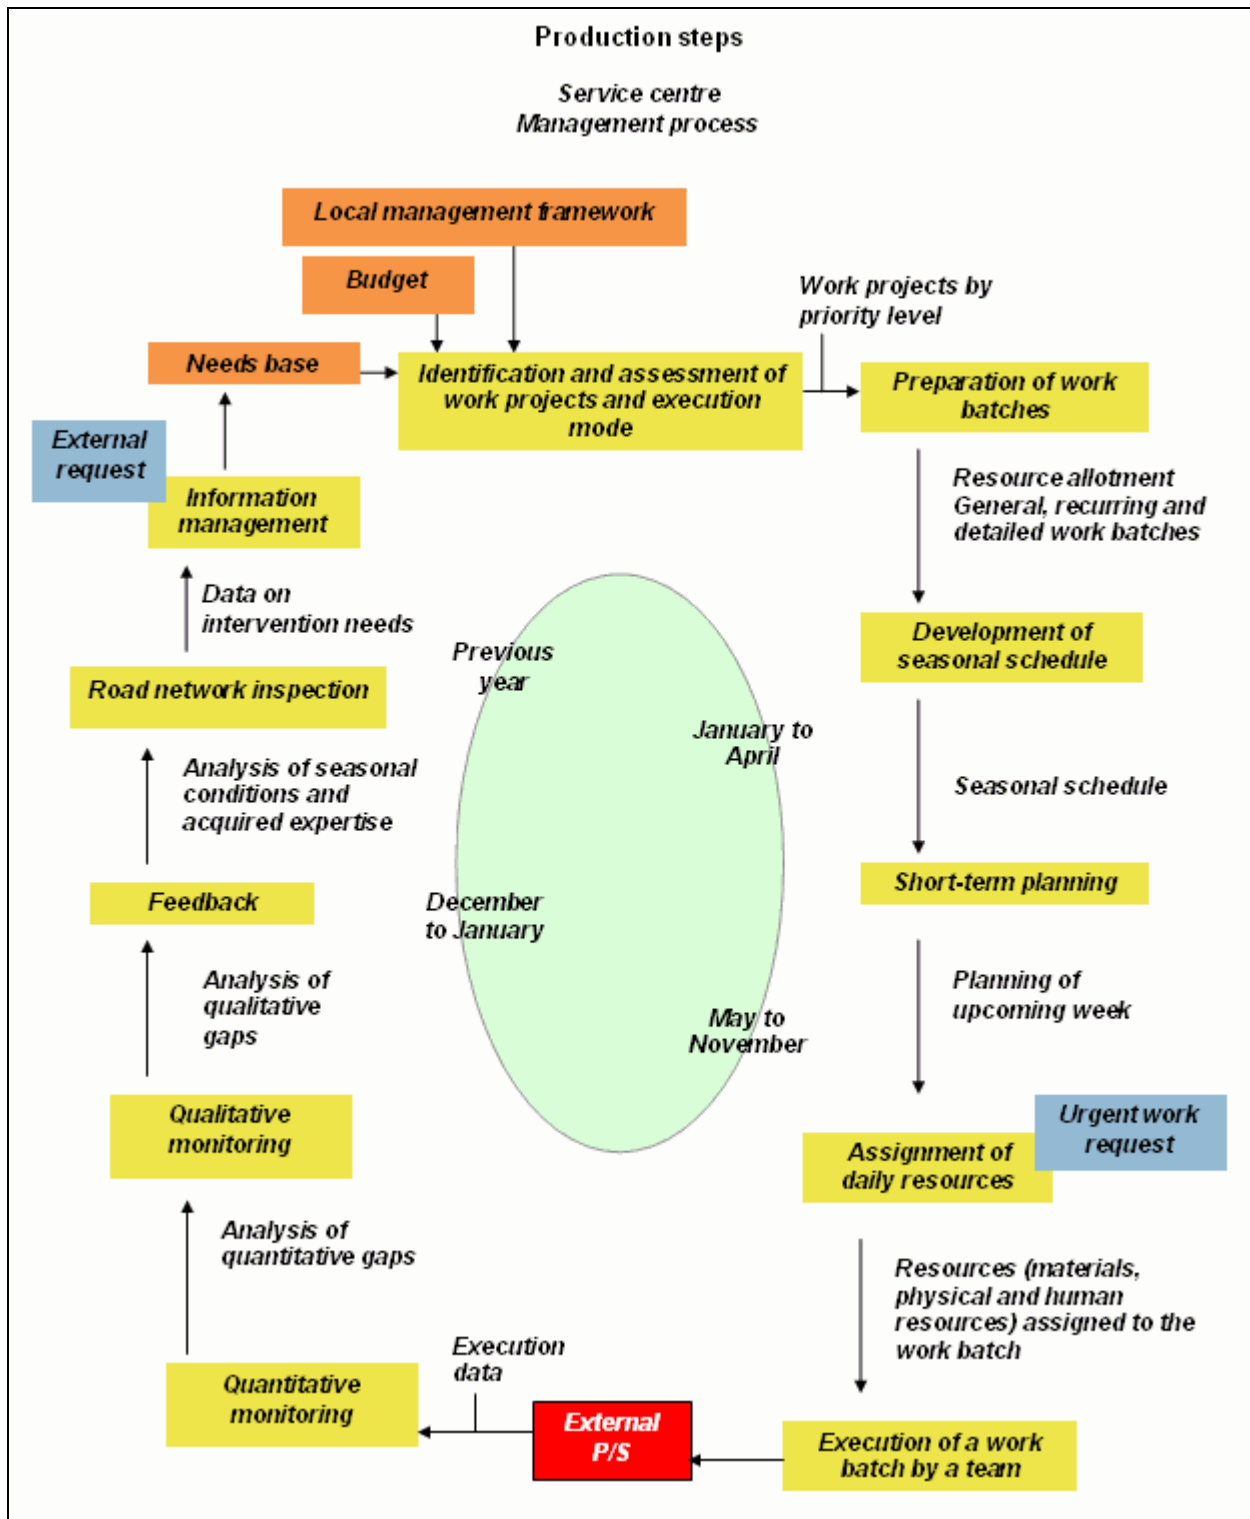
Production steps

Service centre
Management process

Local management framework

Budget

Needs base

Identification and assessment of work projects and execution mode

Work projects by priority level

Preparation of work batches

External request

Information management

Resource allotment
General, recurring and detailed work batches

Development of seasonal schedule

Data on intervention needs

Road network inspection

Previous year

January to April

Seasonal schedule

Analysis of seasonal conditions and acquired expertise

Feedback

December to January

Short-term planning

Analysis of qualitative gaps

May to November

Planning of upcoming week

Qualitative monitoring

Urgent work request

Assignment of daily resources

Analysis of quantitative gaps

Resources (materials, physical and human resources) assigned to the work batch

Execution data

Quantitative monitoring

External P/S

Execution of a work batch by a team